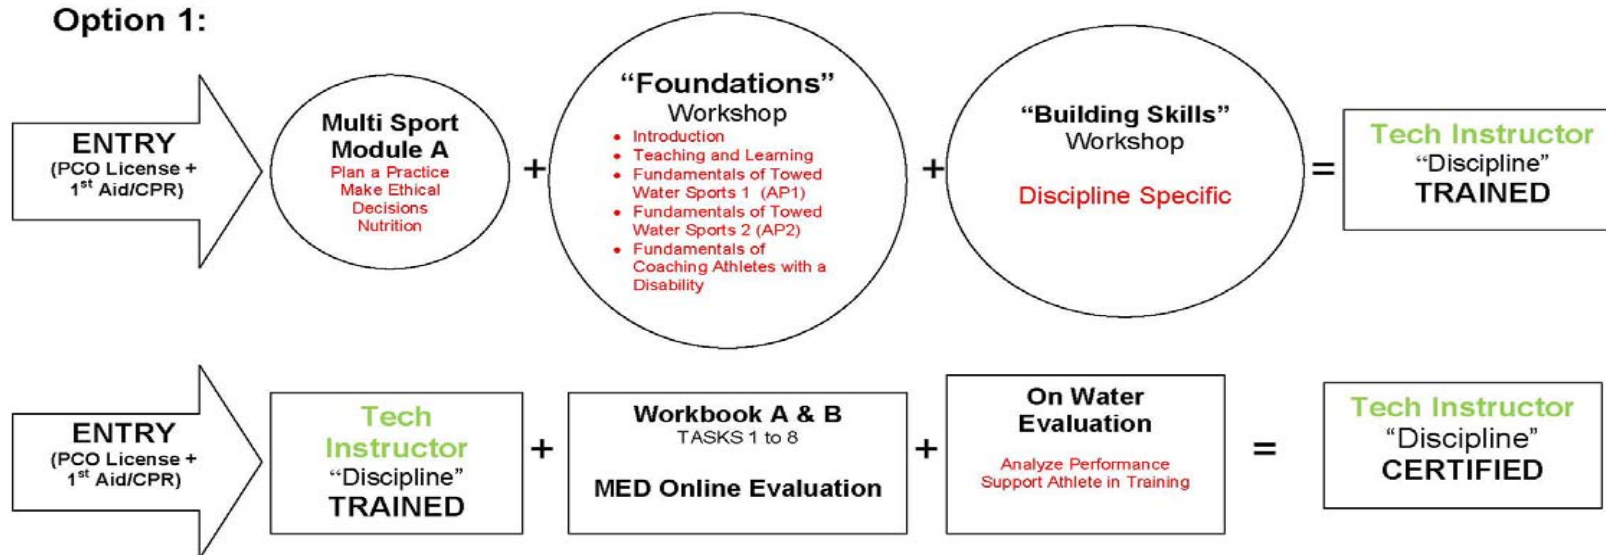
Option 1:

ENTRY
(PCO License + $1^{st}$ Aid/CPR)

Multi Sport Module A
Plan a Practice
Make Ethical Decisions
Nutrition

+

"Foundations"
Workshop
• Introduction
• Teaching and Learning
• Fundamentals of Towed Water Sports 1 (AP1)
• Fundamentals of Towed Water Sports 2 (AP2)
• Fundamentals of Coaching Athletes with a Disability

+

"Building Skills"
Workshop
Discipline Specific

=

Tech Instructor
"Discipline"
TRAINED

ENTRY
(PCO License + $1^{st}$ Aid/CPR)

Tech Instructor
"Discipline"
TRAINED

+

Workbook A & B
TASKS 1 to 8
MED Online Evaluation

+

On Water Evaluation
Analyze Performance
Support Athlete in Training

=

Tech Instructor
"Discipline"
CERTIFIED